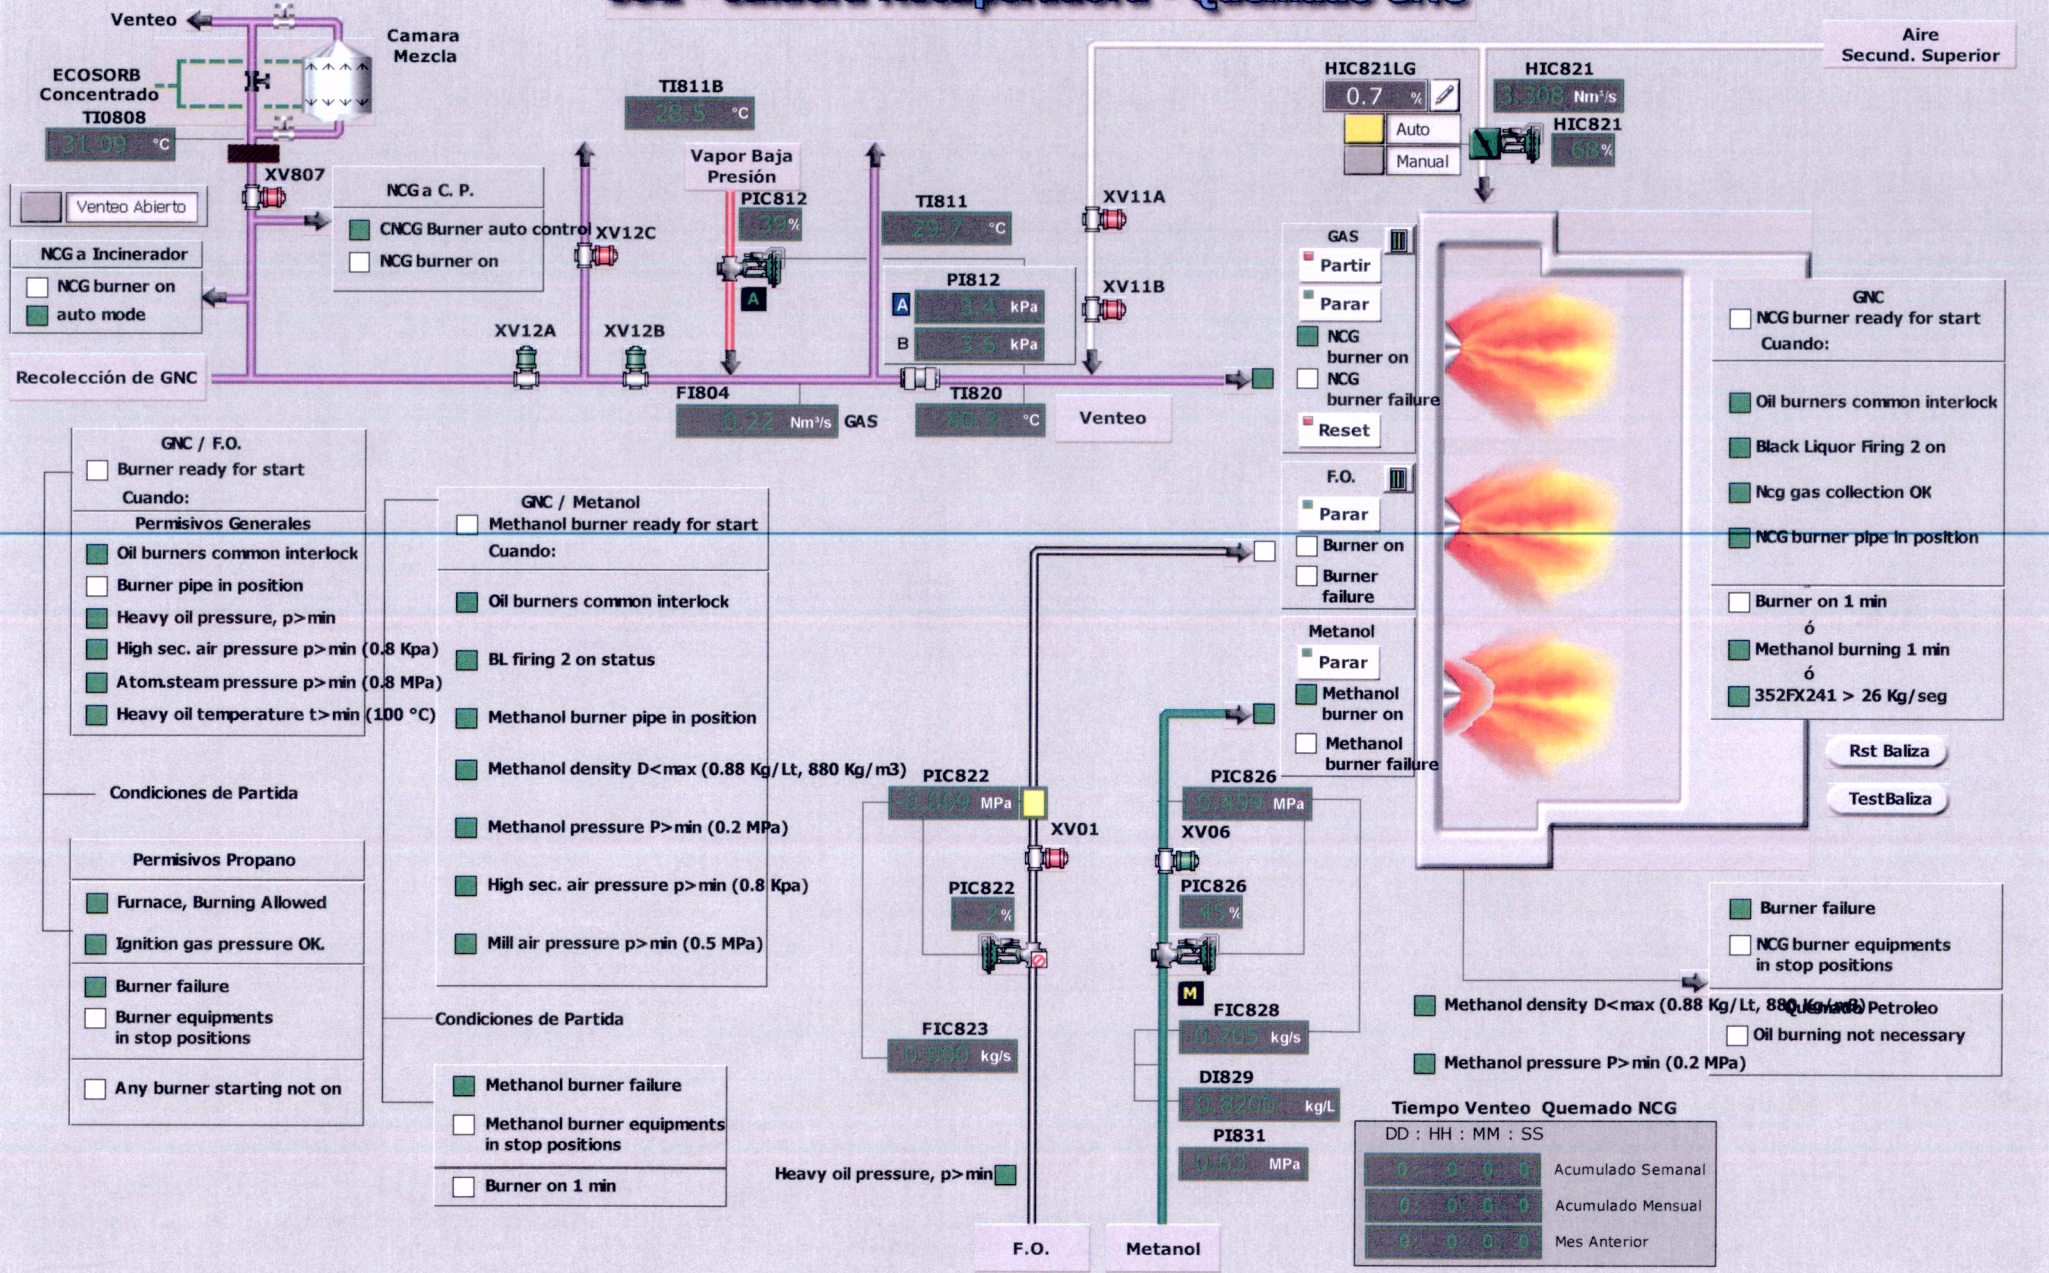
Venteo

Camara Mezcla

ECOSORB Concentrado

TI0808

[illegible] °C

XV807

Venteo Abierto

NCG a Incinerador

NCG burner on

auto mode

Recolección de GNC

NCG a C. P.

CNCG Burner auto control

NCG burner on

XV12C

XV12A

XV12B

TI811B

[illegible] °C

Vapor Baja Presión

PIC812

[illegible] %

A

TI811

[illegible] °C

PI812

A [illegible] kPa

B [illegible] kPa

FI804

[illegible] Nm³/s GAS

TI820

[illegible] °C

Venteo

XV11A

XV11B

HIC821LG

0.7 %

Auto

Manual

HIC821

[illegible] Nm³/s

HIC821

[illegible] %

Aire Secund. Superior

GAS

Partir

Parar

NCG burner on

NCG burner failure

Reset

F.O.

Parar

Burner on

Burner failure

Metanol

Parar

Methanol burner on

Methanol burner failure

GNC

NCG burner ready for start

Cuando:

Oil burners common interlock

Black Liquor Firing 2 on

Ncg gas collection OK

NCG burner pipe in position

Burner on 1 min

ó

Methanol burning 1 min

ó

352FX241 > 26 Kg/seg

Rst Baliza

TestBaliza

GNC / F.O.

Burner ready for start

Cuando:

Permisivos Generales

Oil burners common interlock

Burner pipe in position

Heavy oil pressure, p>min

High sec. air pressure p>min (0.8 Kpa)

Atom.steam pressure p>min (0.8 MPa)

Heavy oil temperature t>min (100 °C)

Condiciones de Partida

Permisivos Propano

Furnace, Burning Allowed

Ignition gas pressure OK.

Burner failure

Burner equipments in stop positions

Any burner starting not on

GNC / Metanol

Methanol burner ready for start

Cuando:

Oil burners common interlock

BL firing 2 on status

Methanol burner pipe in position

Methanol density D<max (0.88 Kg/Lt, 880 Kg/m3)

Methanol pressure P>min (0.2 MPa)

High sec. air pressure p>min (0.8 Kpa)

Mill air pressure p>min (0.5 MPa)

Condiciones de Partida

Methanol burner failure

Methanol burner equipments in stop positions

Burner on 1 min

PIC822

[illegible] MPa

XV01

PIC822

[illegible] %

FIC823

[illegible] kg/s

Heavy oil pressure, p>min

F.O.

PIC826

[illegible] MPa

XV06

PIC826

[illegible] %

M

FIC828

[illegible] kg/s

DI829

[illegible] kg/L

PI831

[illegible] MPa

Metanol

Burner failure

NCG burner equipments in stop positions

Methanol density D<max (0.88 Kg/Lt, 880 Kg/m3)

Quemado Petroleo

Oil burning not necessary

Methanol pressure P>min (0.2 MPa)

Tiempo Venteo Quemado NCG

DD : HH : MM : SS

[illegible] Acumulado Semanal

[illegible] Acumulado Mensual

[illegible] Mes Anterior